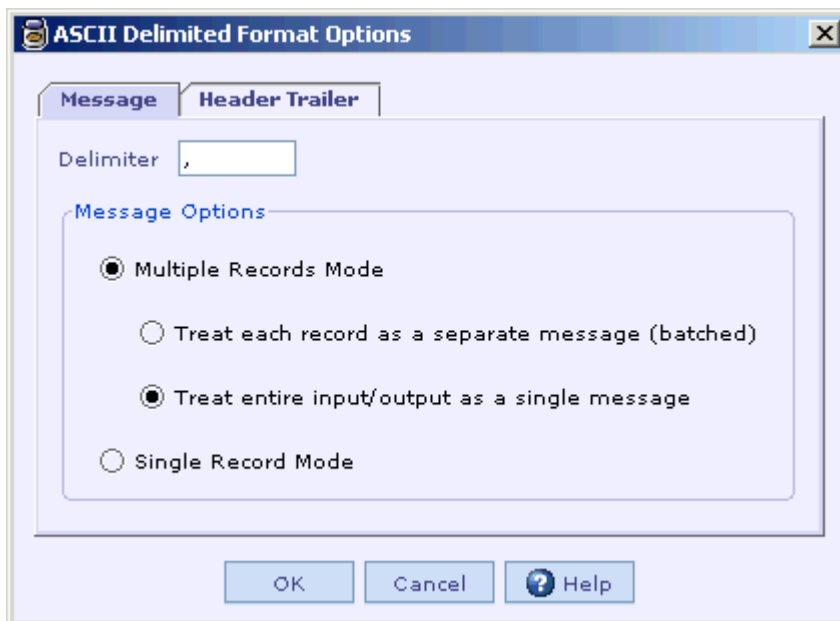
ASCII Delimited Format Options

Message | Header Trailer

Delimiter ,

Message Options

Multiple Records Mode

Treat each record as a separate message (batched)

Treat entire input/output as a single message

Single Record Mode

OK | Cancel | Help